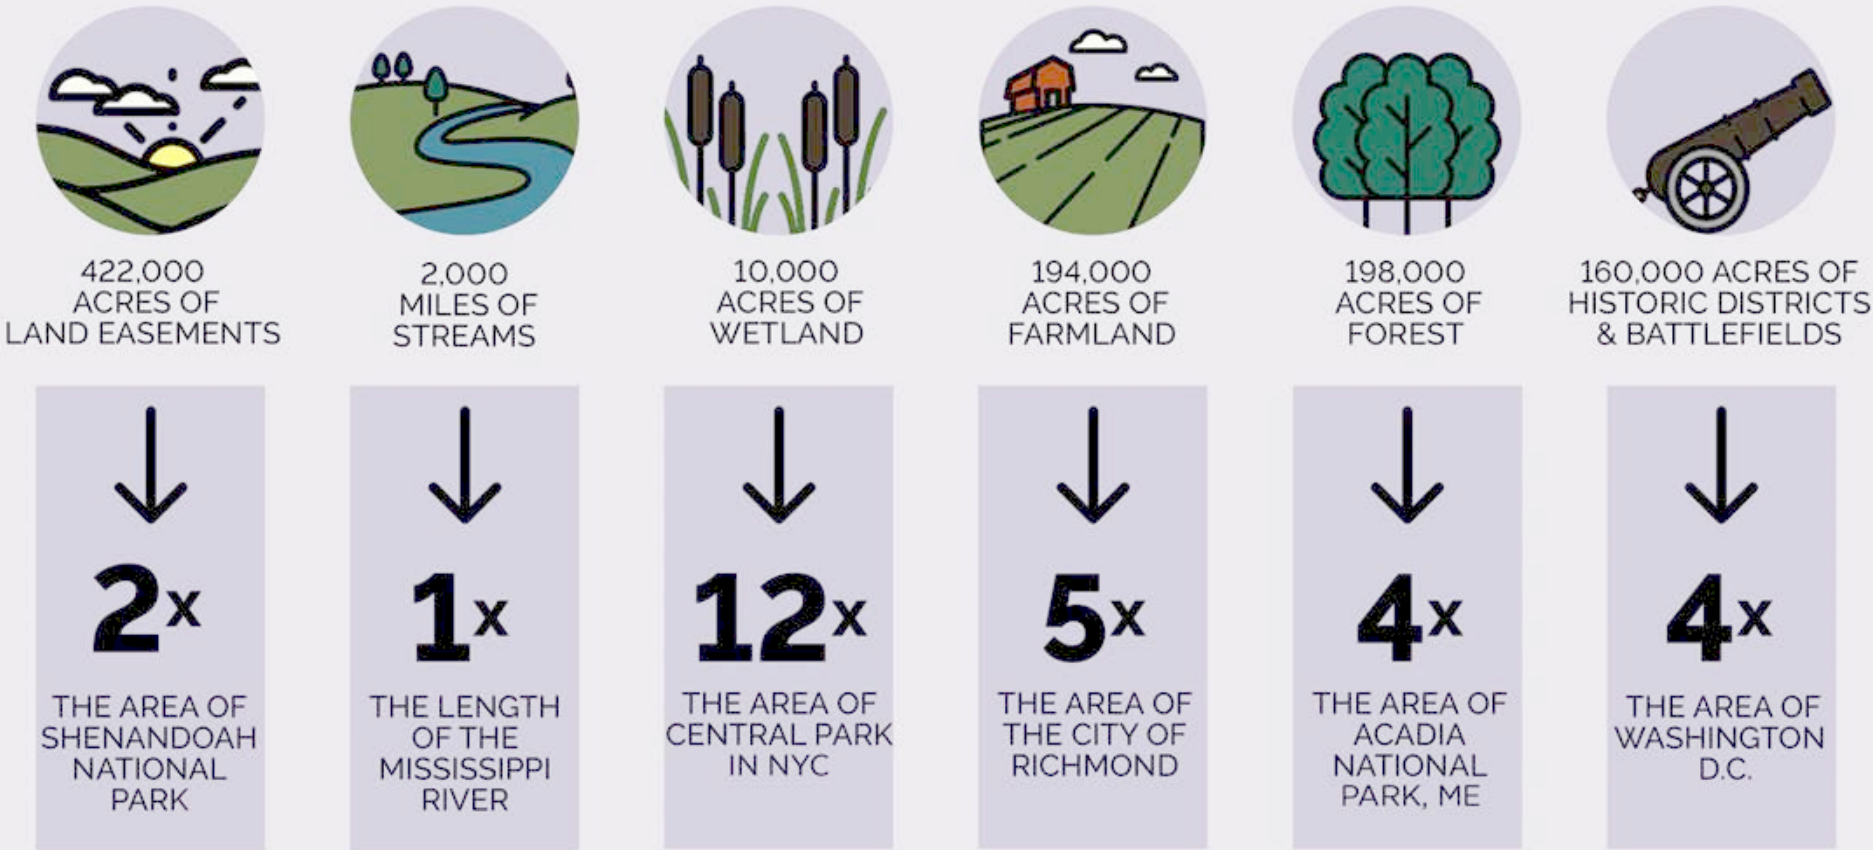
422,000 ACRES OF LAND EASEMENTS

2x

THE AREA OF SHENANDOAH NATIONAL PARK

2,000 MILES OF STREAMS

1x

THE LENGTH OF THE MISSISSIPPI RIVER

10,000 ACRES OF WETLAND

12x

THE AREA OF CENTRAL PARK IN NYC

194,000 ACRES OF FARMLAND

5x

THE AREA OF THE CITY OF RICHMOND

198,000 ACRES OF FOREST

4x

THE AREA OF ACADIA NATIONAL PARK, ME

160,000 ACRES OF HISTORIC DISTRICTS & BATTLEFIELDS

4x

THE AREA OF WASHINGTON D.C.